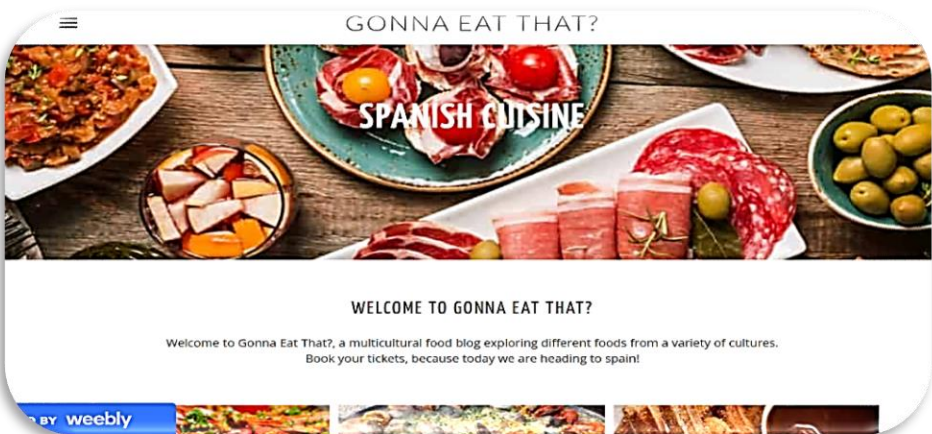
GONNA EAT THAT?

SPANISH CUISINE

WELCOME TO GONNA EAT THAT?

Welcome to Gonna Eat That?, a multicultural food blog exploring different foods from a variety of cultures. Book your tickets, because today we are heading to spain!

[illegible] BY weebly